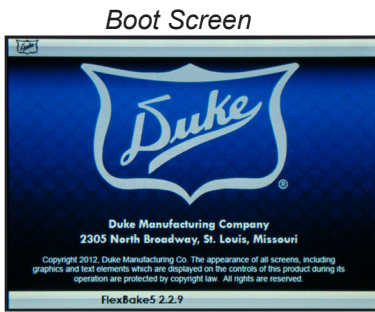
Boot Screen

Duke

Duke

®

Duke Manufacturing Company
2305 North Broadway, St. Louis, Missouri

Copyright 2012, Duke Manufacturing Co. The appearance of all screens, including graphics and text elements which are displayed on the controls of this product during its operation are protected by copyright law. All rights are reserved.

FlexBake5 2.2.9